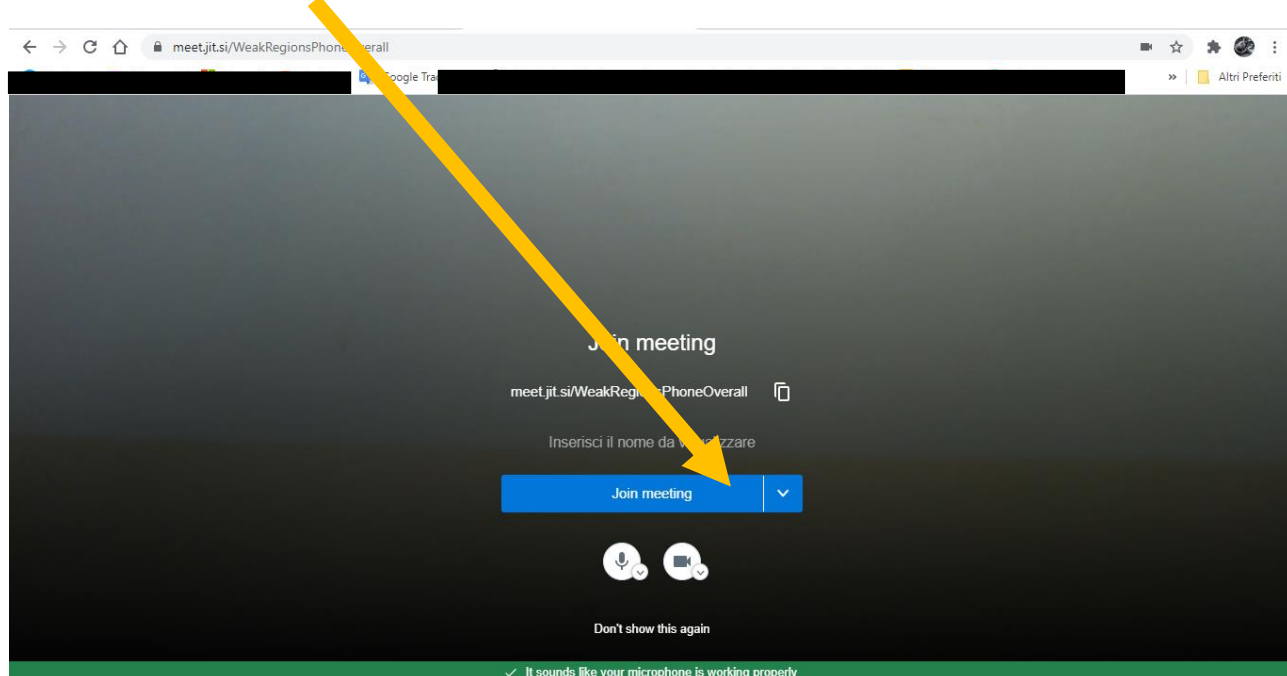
meet.jit.si/WeakRegionsPhone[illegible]erall

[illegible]oogle Tra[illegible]

» Altri Preferiti

J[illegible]n meeting

meet.jit.si/WeakReg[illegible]PhoneOverall

Inserisci il nome da v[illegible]zzare

Join meeting

Don't show this again

✓ It sounds like your microphone is working properly